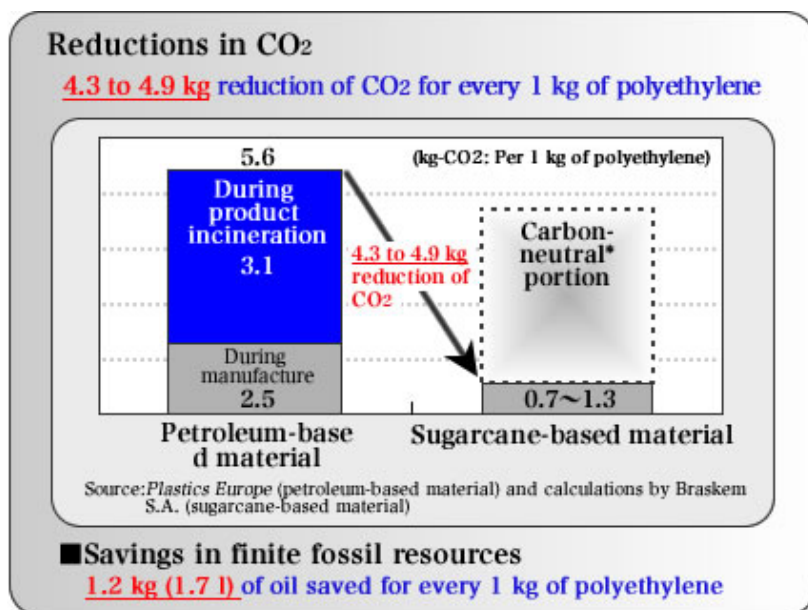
Reductions in $CO_2$

4.3 to 4.9 kg reduction of $CO_2$ for every 1 kg of polyethylene

5.6

(kg-$CO_2$: Per 1 kg of polyethylene)

During product incineration 3.1

During manufacture 2.5

4.3 to 4.9 kg reduction of $CO_2$

Carbon-neutral* portion

0.7～1.3

Petroleum-based material

Sugarcane-based material

Source: Plastics Europe (petroleum-based material) and calculations by Braskem S.A. (sugarcane-based material)

■Savings in finite fossil resources

1.2 kg (1.7 l) of oil saved for every 1 kg of polyethylene